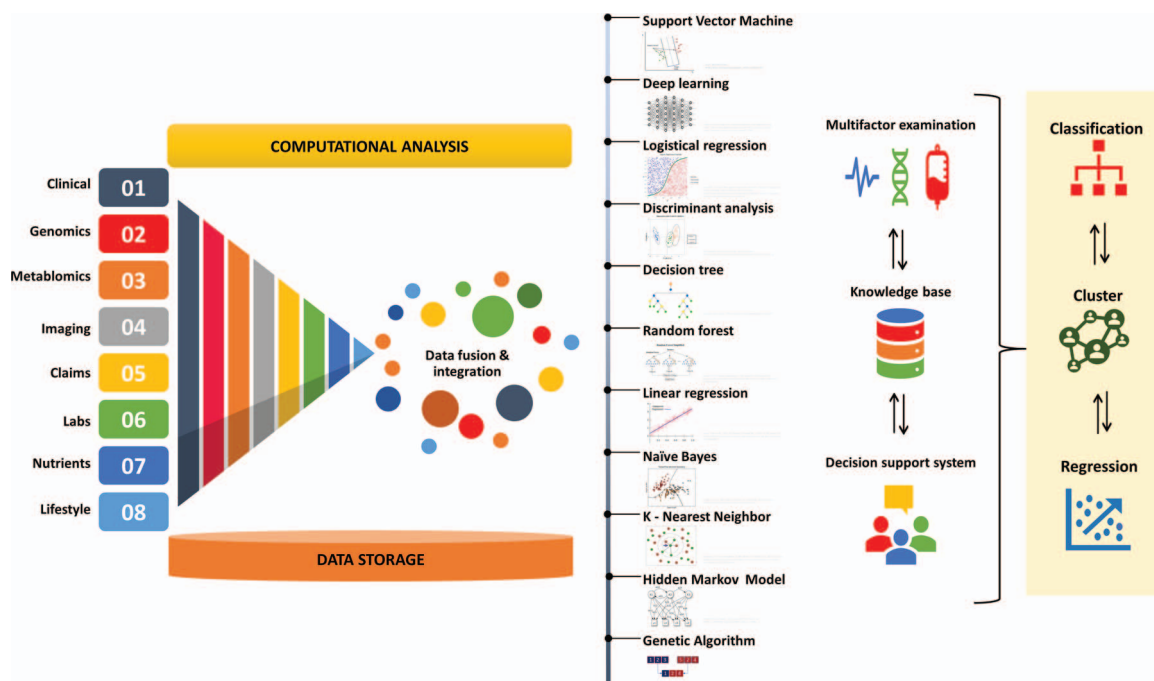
COMPUTATIONAL ANALYSIS

Clinical 01
Genomics 02
Metablomics 03
Imaging 04
Claims 05
Labs 06
Nutrients 07
Lifestyle 08

Data fusion & integration

DATA STORAGE

Support Vector Machine
Deep learning
Logistical regression
Discriminant analysis
Decision tree
Random forest
Linear regression
Naïve Bayes
K - Nearest Neighbor
Hidden Markov Model
Genetic Algorithm

Multifactor examination
Knowledge base
Decision support system

Classification
Cluster
Regression